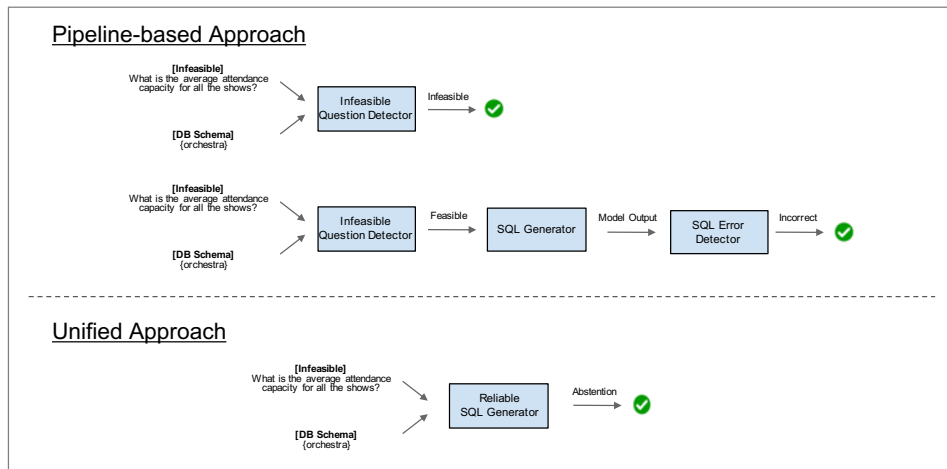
Pipeline-based Approach

[Infeasible]
What is the average attendance capacity for all the shows?

[DB Schema]
{orchestra}

Infeasible Question Detector

Infeasible

[Infeasible]
What is the average attendance capacity for all the shows?

[DB Schema]
{orchestra}

Infeasible Question Detector

Feasible

SQL Generator

Model Output

SQL Error Detector

Incorrect

Unified Approach

[Infeasible]
What is the average attendance capacity for all the shows?

[DB Schema]
{orchestra}

Reliable SQL Generator

Abstention